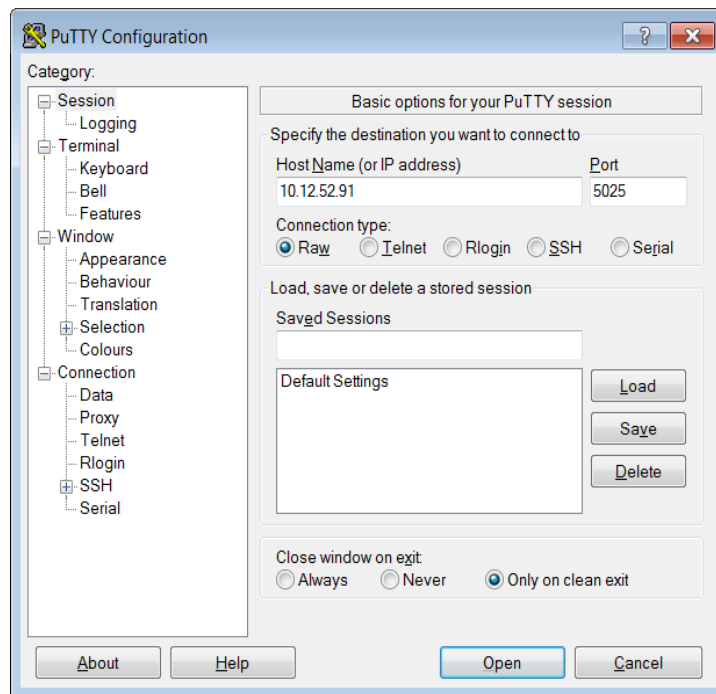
PuTTY Configuration

?

Category:

Session
Logging
Terminal
Keyboard
Bell
Features
Window
Appearance
Behaviour
Translation
Selection
Colours
Connection
Data
Proxy
Telnet
Rlogin
SSH
Serial

Basic options for your PuTTY session

Specify the destination you want to connect to

Host Name (or IP address)
10.12.52.91

Port
5025

Connection type:
Raw Telnet Rlogin SSH Serial

Load, save or delete a stored session

Saved Sessions

Default Settings

Load
Save
Delete

Close window on exit:
Always Never Only on clean exit

About
Help
Open
Cancel